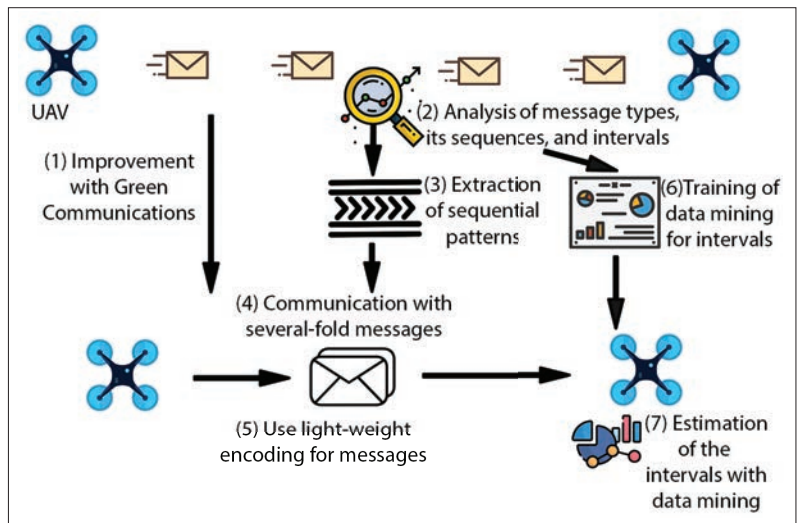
UAV

(2) Analysis of message types, its sequences, and intervals

(1) Improvement with Green Communications

(3) Extraction of sequential patterns

(6)Training of data mining for intervals

(4) Communication with several-fold messages

(5) Use light-weight encoding for messages

(7) Estimation of the intervals with data mining